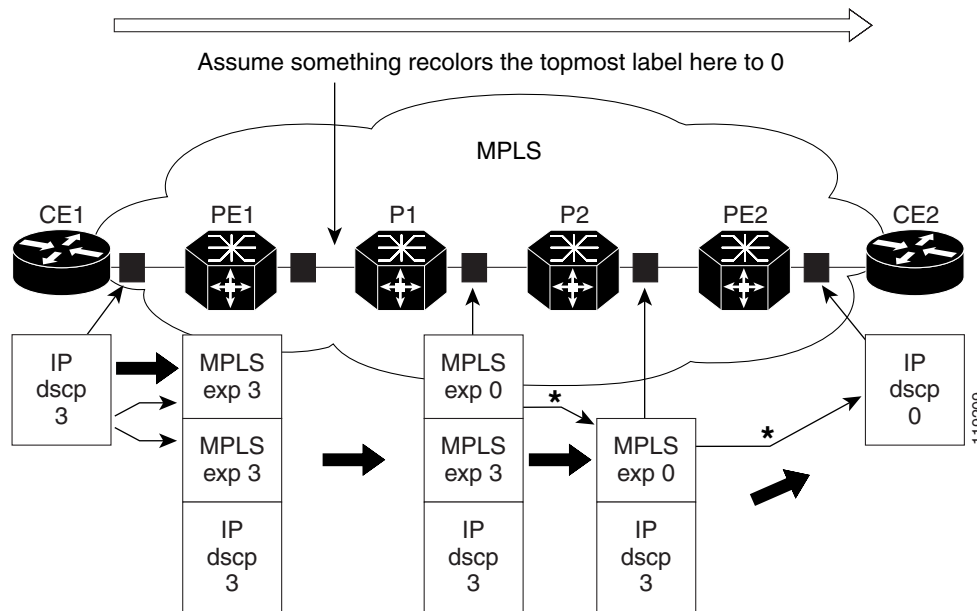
Assume something recolors the topmost label here to 0

MPLS

CE1

PE1

P1

P2

PE2

CE2

IP
dscp
3

MPLS
exp 3

MPLS
exp 3

IP
dscp
3

MPLS
exp 0

MPLS
exp 3

IP
dscp
3

*

MPLS
exp 0

IP
dscp
3

*

IP
dscp
0

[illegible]